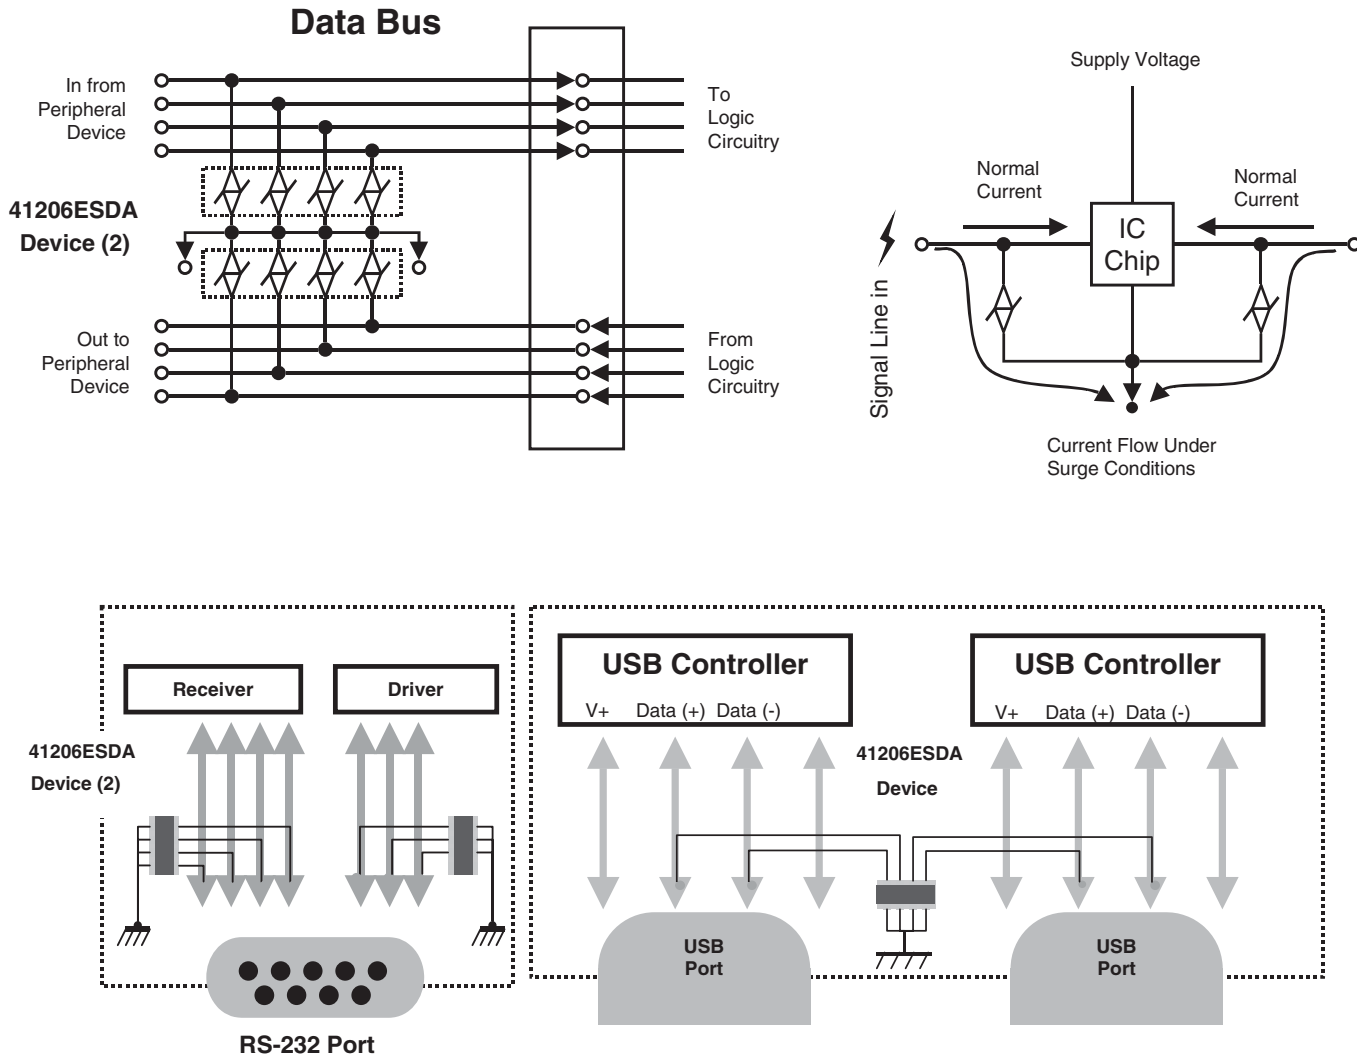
Data Bus

In from Peripheral Device

To Logic Circuitry

41206ESDA Device (2)

Out to Peripheral Device

From Logic Circuitry

Supply Voltage

Normal Current

Normal Current

IC Chip

Signal Line in

Current Flow Under Surge Conditions

Receiver

Driver

41206ESDA Device (2)

RS-232 Port

USB Controller

V+ Data (+) Data (-)

USB Controller

V+ Data (+) Data (-)

41206ESDA Device

USB Port

USB Port